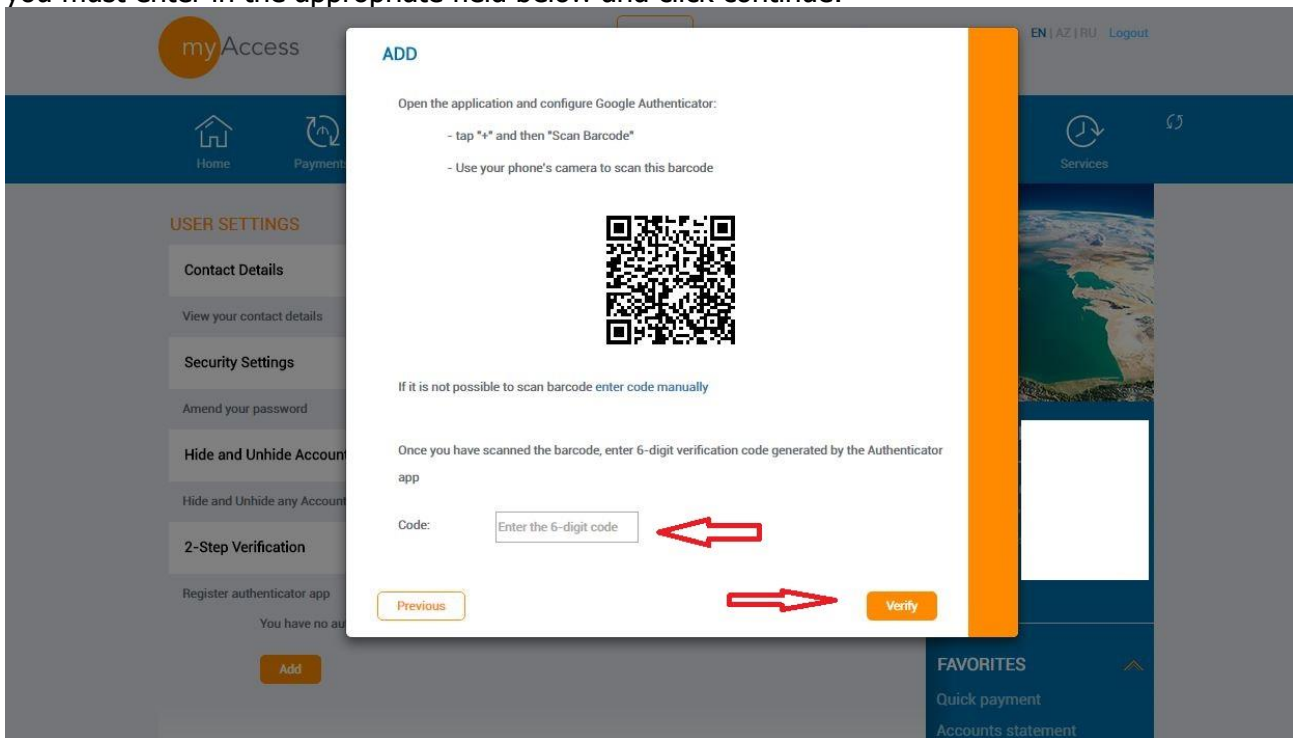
you must enter in the appropriate field below and click continue.

myAccess

EN | AZ | RU Logout

Home Payments

Services

USER SETTINGS

Contact Details

View your contact details

Security Settings

Amend your password

Hide and Unhide Account

Hide and Unhide any Account

2-Step Verification

Register authenticator app

You have no au

Add

ADD

Open the application and configure Google Authenticator:

- tap "+" and then "Scan Barcode"

- Use your phone's camera to scan this barcode

If it is not possible to scan barcode enter code manually

Once you have scanned the barcode, enter 6-digit verification code generated by the Authenticator app

Code: Enter the 6-digit code

Previous

Verify

FAVORITES

Quick payment

Accounts statement